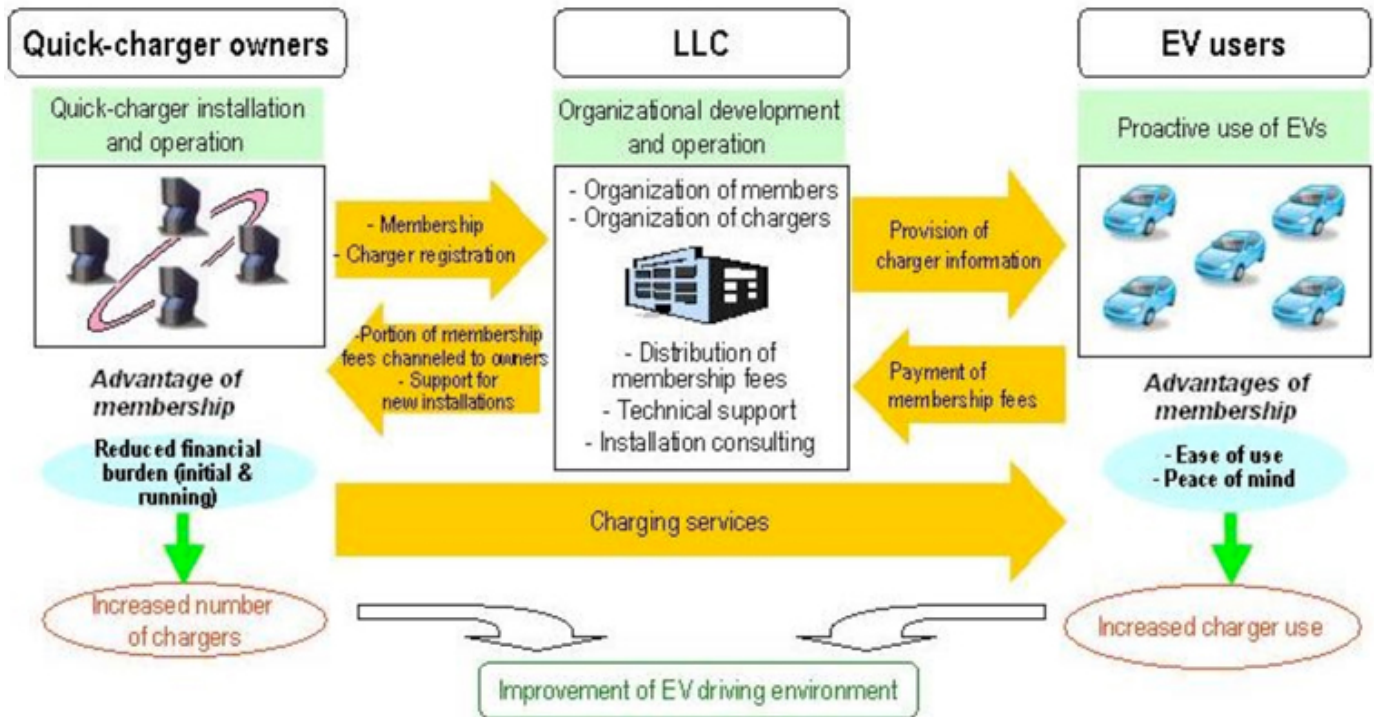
Quick-charger owners

LLC

EV users

Quick-charger installation and operation

Organizational development and operation

Proactive use of EVs

- Membership
- Charger registration

- Organization of members
- Organization of chargers

Provision of charger information

-Portion of membership fees channeled to owners
- Support for new installations

- Distribution of membership fees
- Technical support
- Installation consulting

Payment of membership fees

Advantage of membership

Reduced financial burden (initial & running)

Advantages of membership

- Ease of use
- Peace of mind

Charging services

Increased number of chargers

Increased charger use

Improvement of EV driving environment